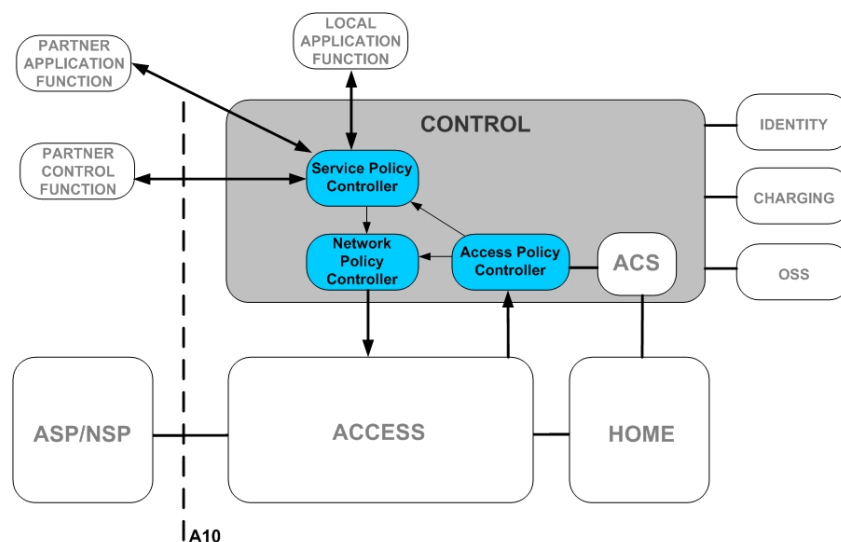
LOCAL APPLICATION FUNCTION

PARTNER APPLICATION FUNCTION

CONTROL

IDENTITY

PARTNER CONTROL FUNCTION

Service Policy Controller

CHARGING

Network Policy Controller

Access Policy Controller

ACS

OSS

ASP/NSP

ACCESS

HOME

A10